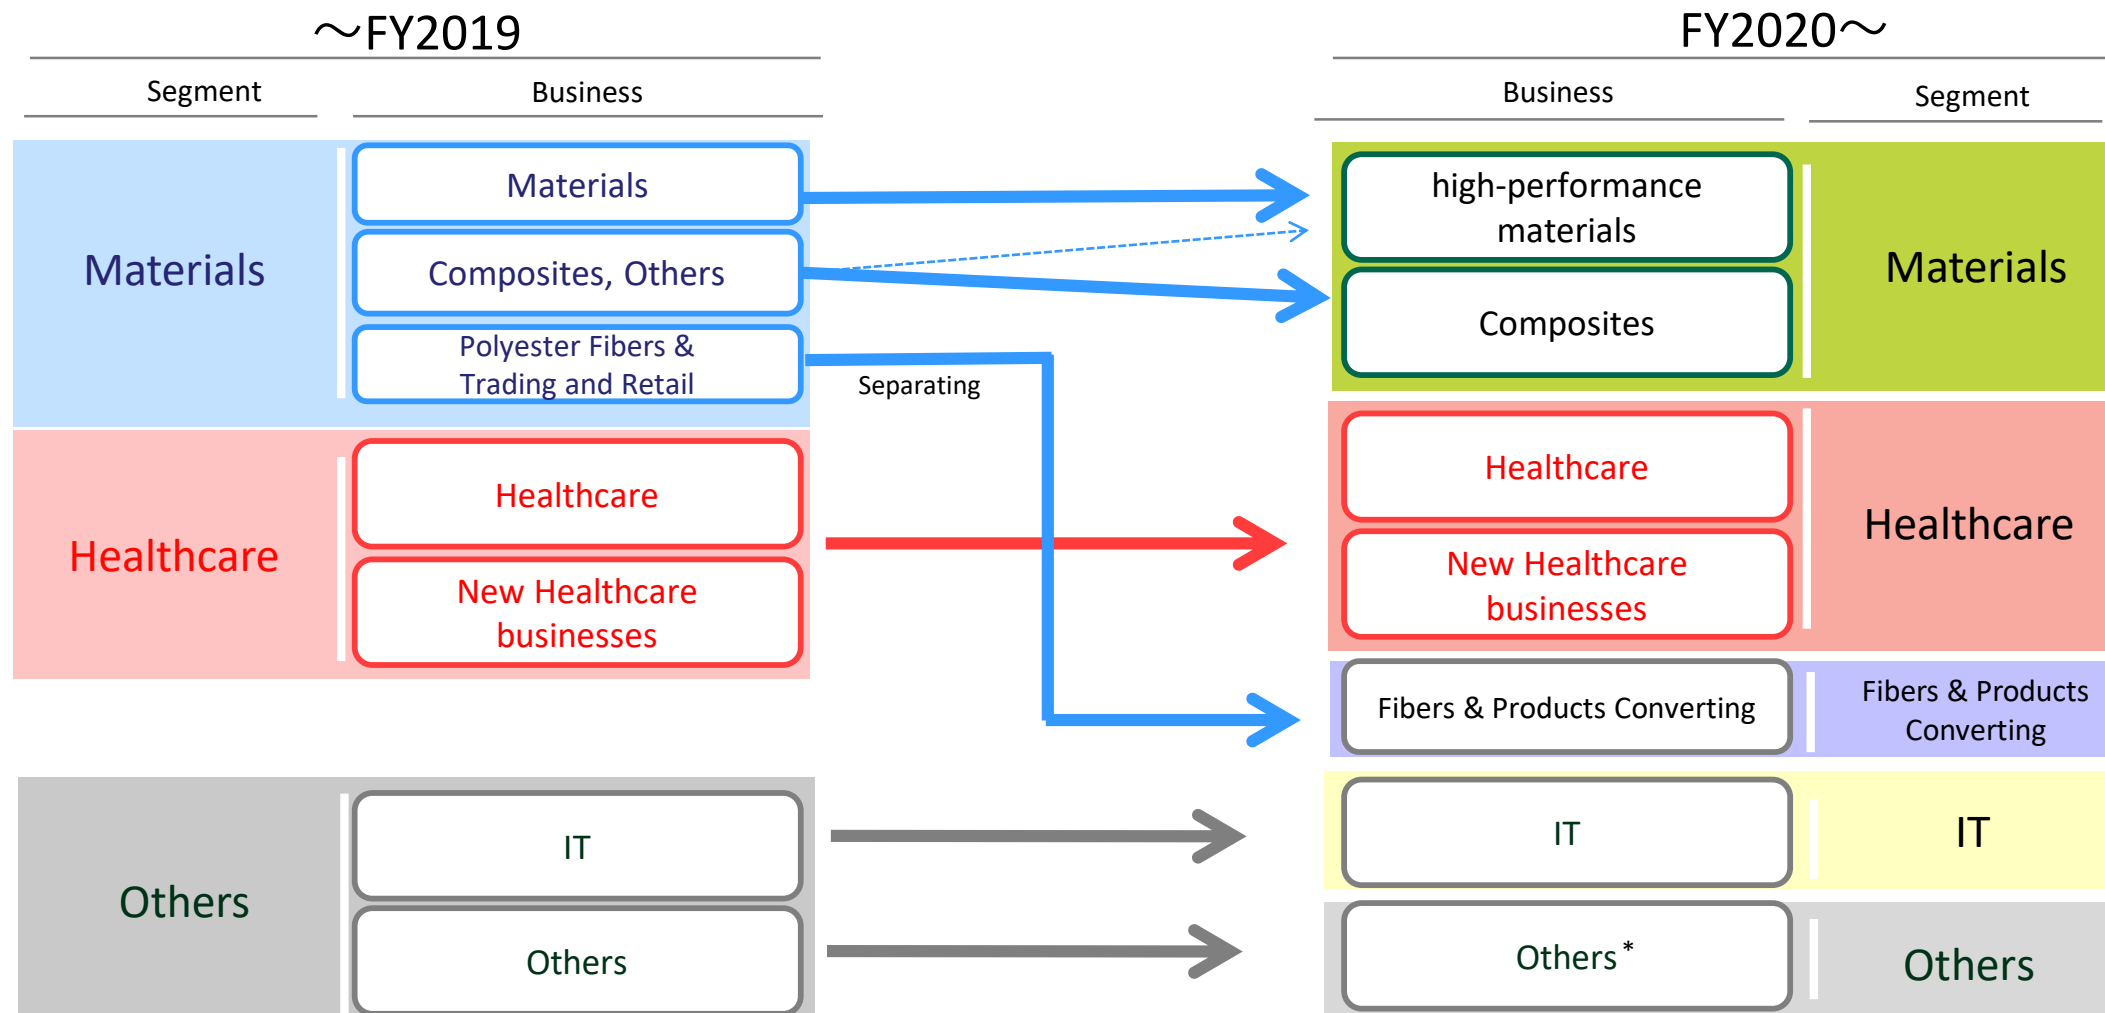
～FY2019

Segment

Business

Materials

Materials

Composites, Others

Polyester Fibers & Trading and Retail

Healthcare

Healthcare

New Healthcare businesses

Others

IT

Others

Separating

FY2020～

Business

Segment

high-performance materials

Composites

Materials

Healthcare

New Healthcare businesses

Healthcare

Fibers & Products Converting

Fibers & Products Converting

IT

IT

Others*

Others